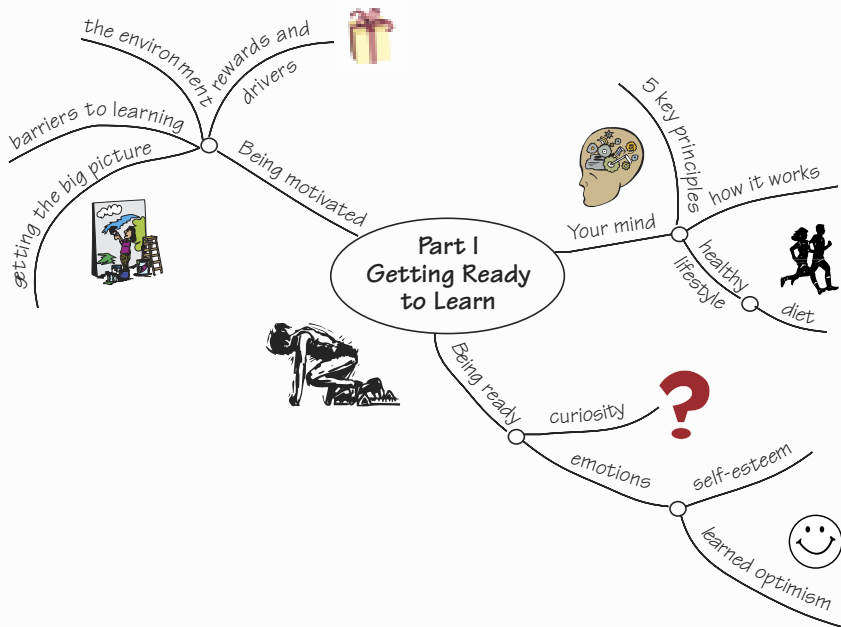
Part I
Getting Ready
to Learn

Being motivated
the environment
rewards and drivers
barriers to learning
getting the big picture

Your mind
5 key principles
how it works
healthy lifestyle
diet

Being ready
curiosity
emotions
self-esteem
learned optimism